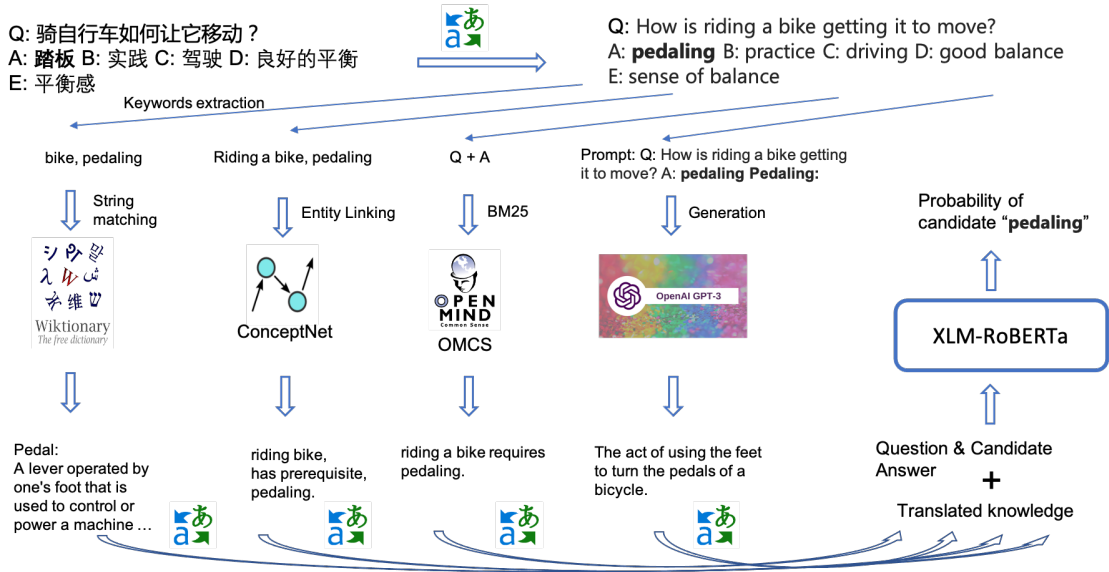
Q: 骑自行车如何让它移动？
A: **踏板** B: 实践 C: 驾驶 D: 良好的平衡
E: 平衡感

Q: How is riding a bike getting it to move?
A: **pedaling** B: practice C: driving D: good balance
E: sense of balance

Keywords extraction

bike, pedaling

String matching

Wiktionary
The free dictionary

Pedal:
A lever operated by one's foot that is used to control or power a machine …

Riding a bike, pedaling

Entity Linking

ConceptNet

riding bike, has prerequisite, pedaling.

Q + A

BM25

OPEN MIND
Common Sense

OMCS

riding a bike requires pedaling.

Prompt: Q: How is riding a bike getting it to move? A: **pedaling Pedaling:**

Generation

OpenAI GPT-3

The act of using the feet to turn the pedals of a bicycle.

Probability of candidate "**pedaling**"

XLM-RoBERTa

Question & Candidate Answer
+
Translated knowledge